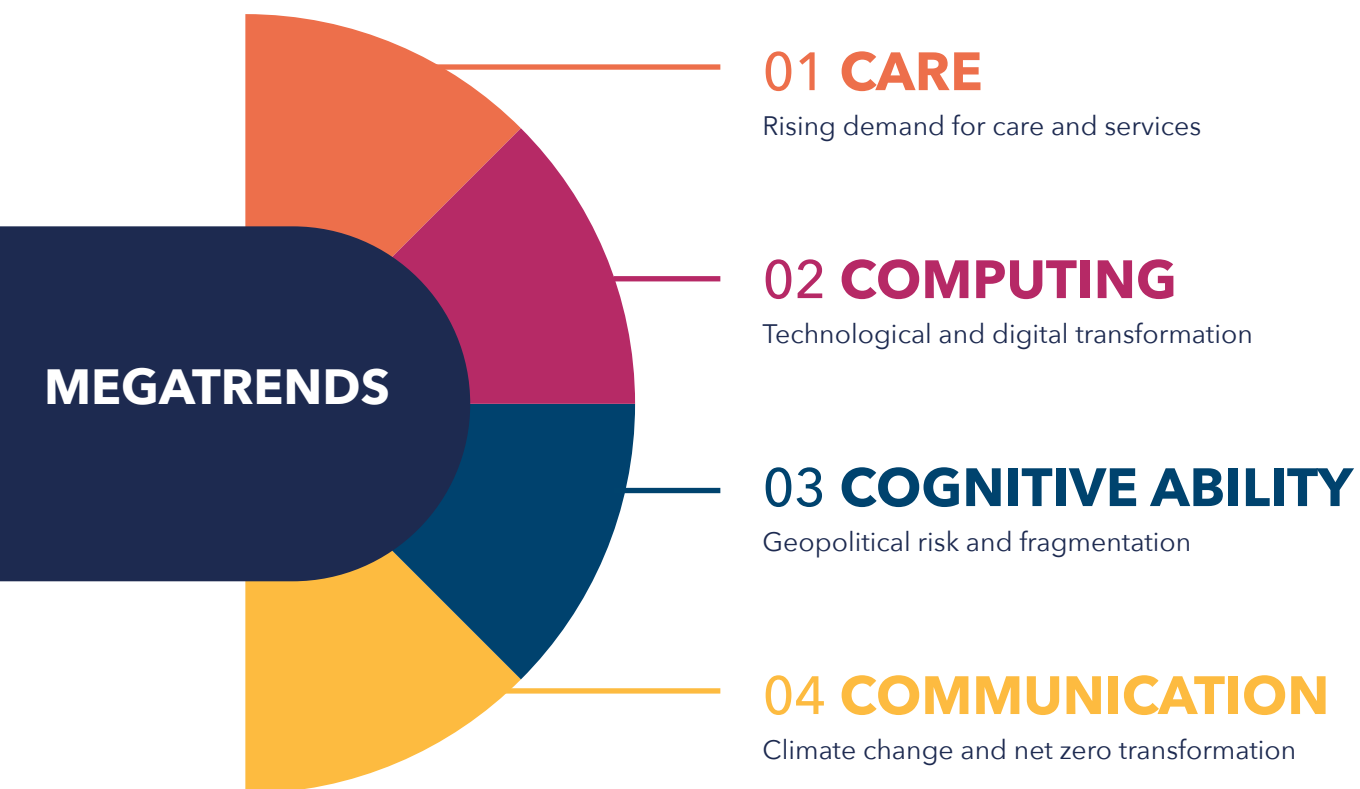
MEGATRENDS

01 CARE
Rising demand for care and services

02 COMPUTING
Technological and digital transformation

03 COGNITIVE ABILITY
Geopolitical risk and fragmentation

04 COMMUNICATION
Climate change and net zero transformation